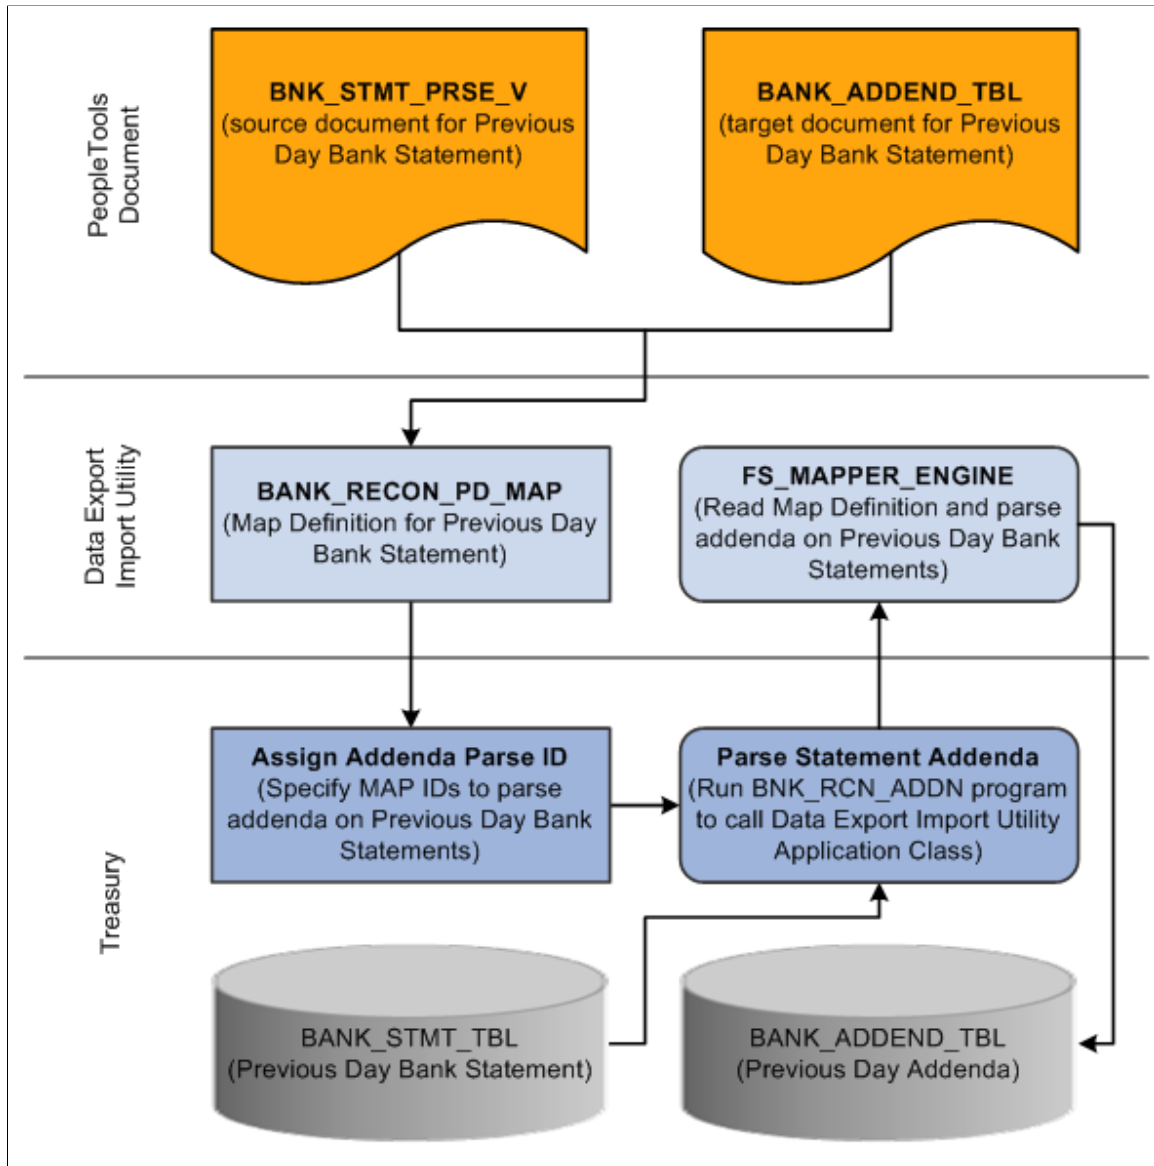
PeopleTools Document

BNK_STMT_PRSE_V
(source document for Previous Day Bank Statement)

BANK_ADDEND_TBL
(target document for Previous Day Bank Statement)

Data Export Import Utility

BANK_RECON_PD_MAP
(Map Definition for Previous Day Bank Statement)

FS_MAPPER_ENGINE
(Read Map Definition and parse addenda on Previous Day Bank Statements)

Treasury

Assign Addenda Parse ID
(Specify MAP IDs to parse addenda on Previous Day Bank Statements)

Parse Statement Addenda
(Run BNK_RCN_ADDN program to call Data Export Import Utility Application Class)

BANK_STMT_TBL
(Previous Day Bank Statement)

BANK_ADDEND_TBL
(Previous Day Addenda)